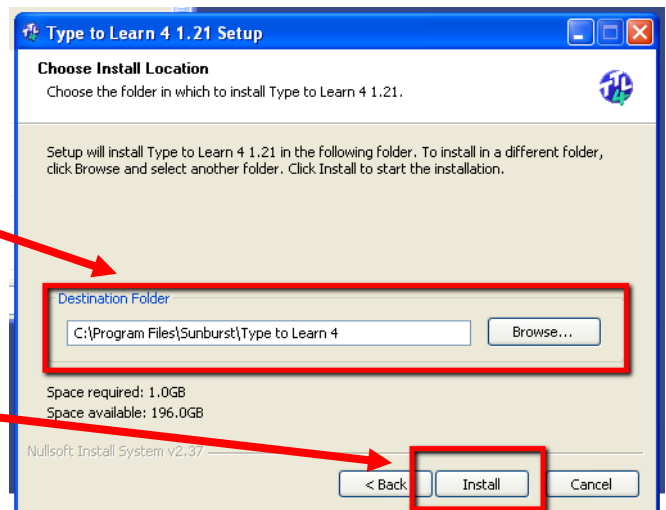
Type to Learn 4 1.21 Setup

Choose Install Location

Choose the folder in which to install Type to Learn 4 1.21.

Setup will install Type to Learn 4 1.21 in the following folder. To install in a different folder, click Browse and select another folder. Click Install to start the installation.

Destination Folder

C:\Program Files\Sunburst\Type to Learn 4

Browse...

Space required: 1.0GB
Space available: 196.0GB

Nullsoft Install System v2.37

< Back

Install

Cancel